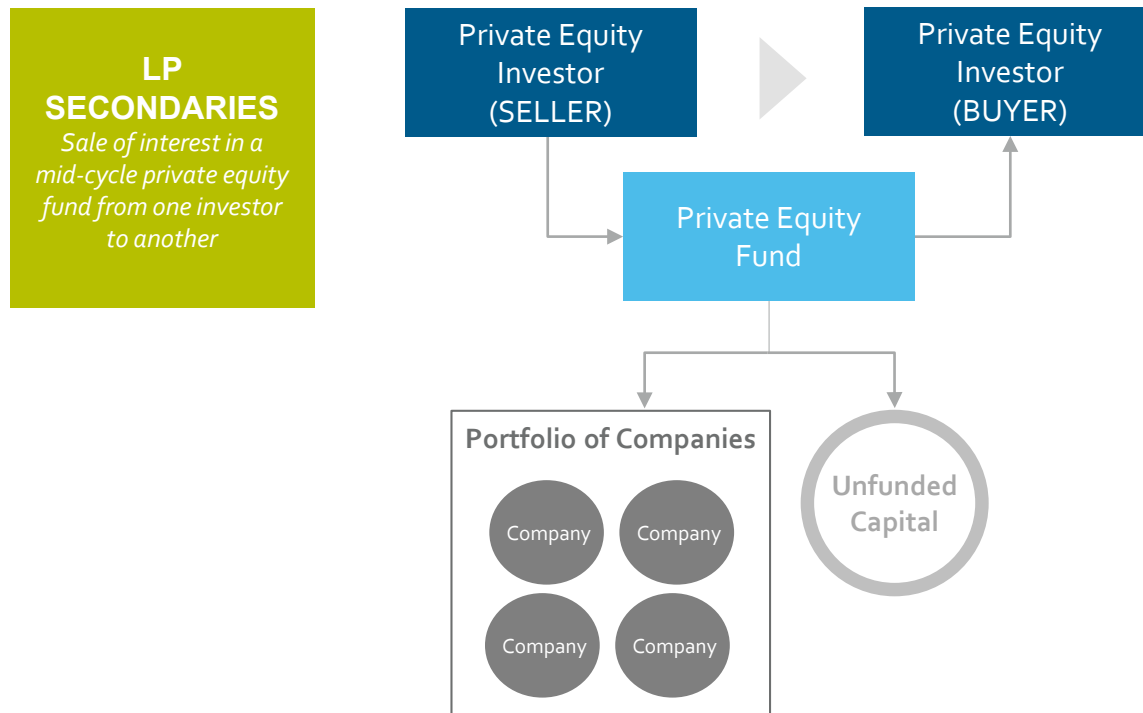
LP SECONDARIES
Sale of interest in a mid-cycle private equity fund from one investor to another

Private Equity Investor (SELLER)

Private Equity Investor (BUYER)

Private Equity Fund

Portfolio of Companies

Company

Company

Company

Company

Unfunded Capital